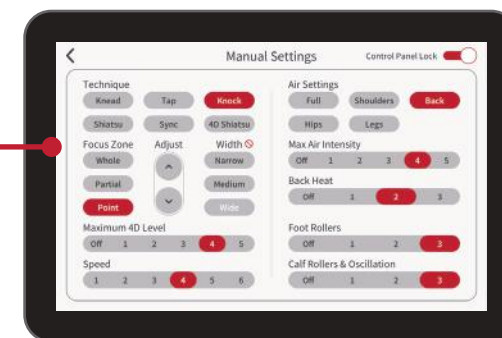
<

Manual Settings

Control Panel Lock

Technique

Knead

Tap

Knock

Shiatsu

Sync

4D Shiatsu

Focus Zone

Whole

Partial

Point

Adjust

Width

Narrow

Medium

Wide

Maximum 4D Level

Off 1 2 3 4 5

Speed

1 2 3 4 5 6

Air Settings

Full

Shoulders

Back

Hips

Legs

Max Air Intensity

Off 1 2 3 4 5

Back Heat

Off 1 2 3

Foot Rollers

Off 1 2 3

Calf Rollers & Oscillation

Off 1 2 3